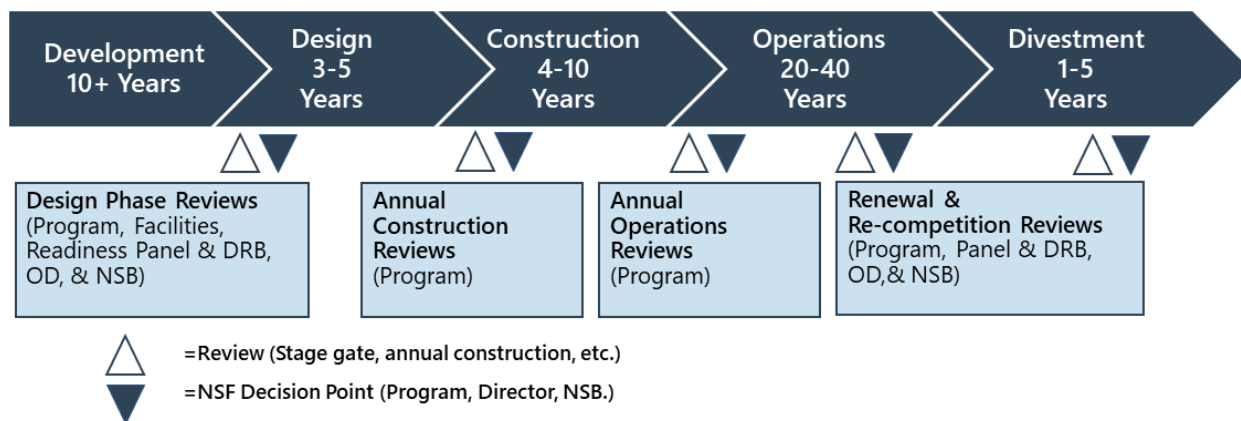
Development 10+ Years

Design 3-5 Years

Construction 4-10 Years

Operations 20-40 Years

Divestment 1-5 Years

Design Phase Reviews (Program, Facilities, Readiness Panel & DRB, OD, & NSB)

Annual Construction Reviews (Program)

Annual Operations Reviews (Program)

Renewal & Re-competition Reviews (Program, Panel & DRB, OD,& NSB)

=Review (Stage gate, annual construction, etc.)

=NSF Decision Point (Program, Director, NSB.)